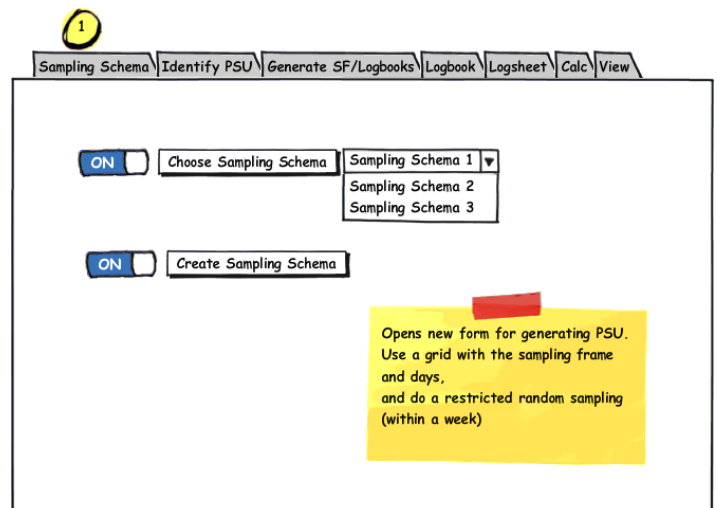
1

Sampling Schema | Identify PSU | Generate SF/Logbooks | Logbook | Logsheet | Calc | View

ON Choose Sampling Schema

Sampling Schema 1
Sampling Schema 2
Sampling Schema 3

ON Create Sampling Schema

Opens new form for generating PSU.
Use a grid with the sampling frame and days,
and do a restricted random sampling (within a week)